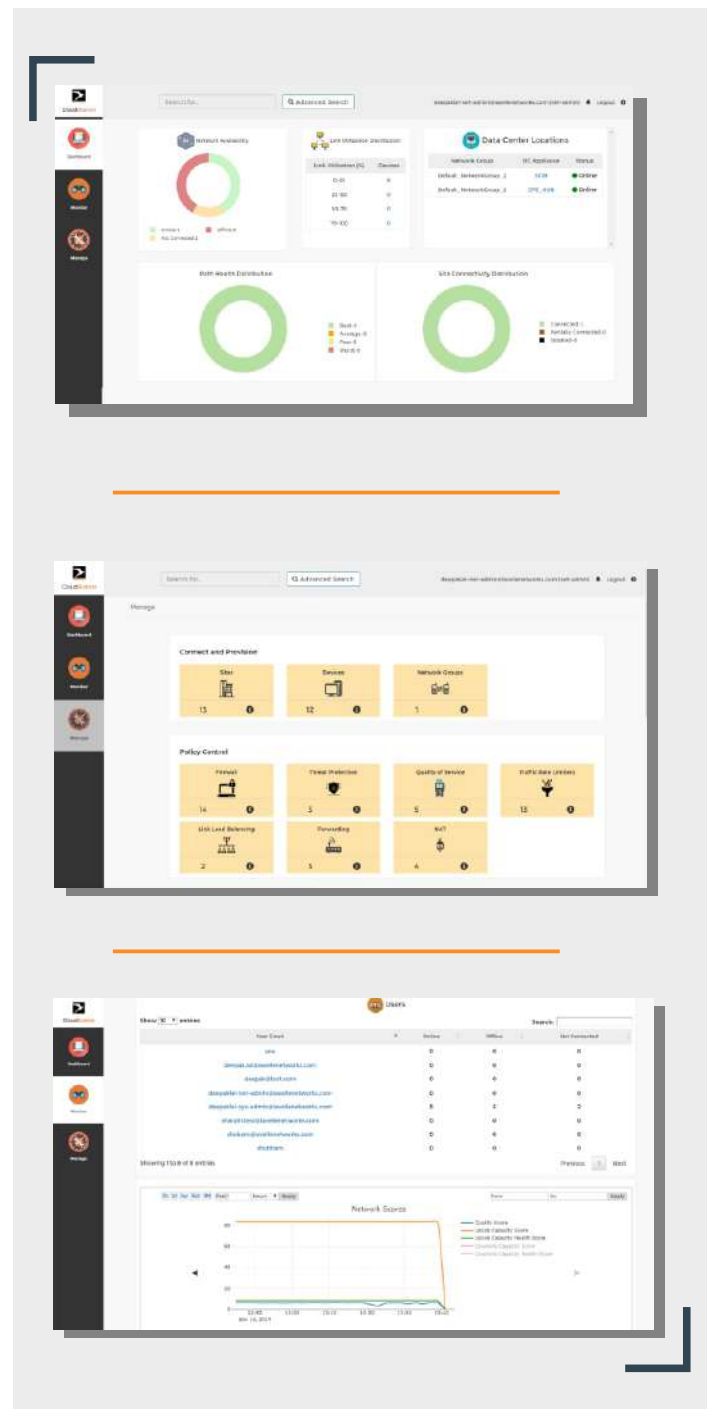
CloudStation

Search for...

Advanced Search

Logout

Dashboard

Monitor

Manage

Network Availability

Online

Offline

Not Connected

Link Utilization Distribution

| Link Utilization (%) | Devices |
|---|---|
| 0-30 | 0 |
| 31-50 | 0 |
| 51-70 | 0 |
| 71-100 | 0 |

Data Center Locations

| Network Group | DC Appliance | Status |
|---|---|---|
| Default_NetworkGroup_2 | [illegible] | Online |
| Default_NetworkGroup_2 | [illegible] | Online |

Path Health Distribution

Good

Average

Poor

Worst

Site Connectivity Distribution

Connected

Partially Connected

Isolated

CloudStation

Search for...

Advanced Search

Logout

Dashboard

Monitor

Manage

Manage

Connect and Provision

Sites

13

Devices

12

Network Groups

1

Policy Control

Firewall

14

Threat Protection

3

Quality of Service

5

Traffic Rate Limiters

13

Link Load Balancing

2

Forwarding

5

NAT

6

CloudStation

Dashboard

Monitor

Manage

Users

Show 10 entries

Search:

| User Email | Online | Offline | Not Connected |
|---|---|---|---|
| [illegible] | 0 | 0 | 0 |
| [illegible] | 0 | 0 | 0 |
| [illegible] | 0 | 0 | 0 |
| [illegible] | 0 | 0 | 0 |
| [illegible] | 8 | 2 | 3 |
| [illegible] | 0 | 0 | 0 |
| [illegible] | 0 | 0 | 0 |
| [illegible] | 0 | 0 | 0 |

Showing 1 to 8 of 8 entries

Previous 1 Next

Network Scores

Apply

Apply

Quality Score

Uplink Capacity Score

Uplink Capacity Health Score

Downlink Capacity Score

Downlink Capacity Health Score

80

60

40

20

0